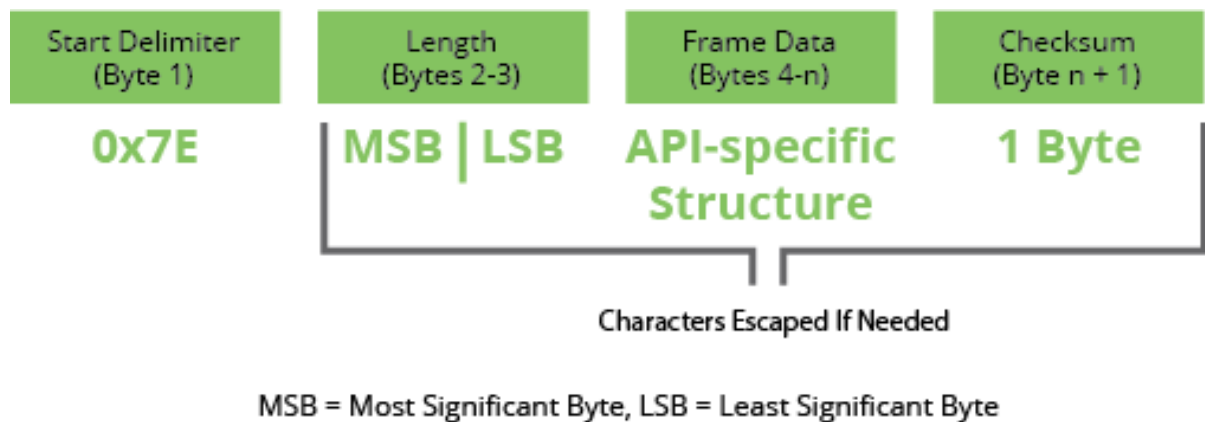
Start Delimiter
(Byte 1)

Length
(Bytes 2-3)

Frame Data
(Bytes 4-n)

Checksum
(Byte n + 1)

0x7E

MSB | LSB

API-specific Structure

1 Byte

Characters Escaped If Needed

MSB = Most Significant Byte, LSB = Least Significant Byte